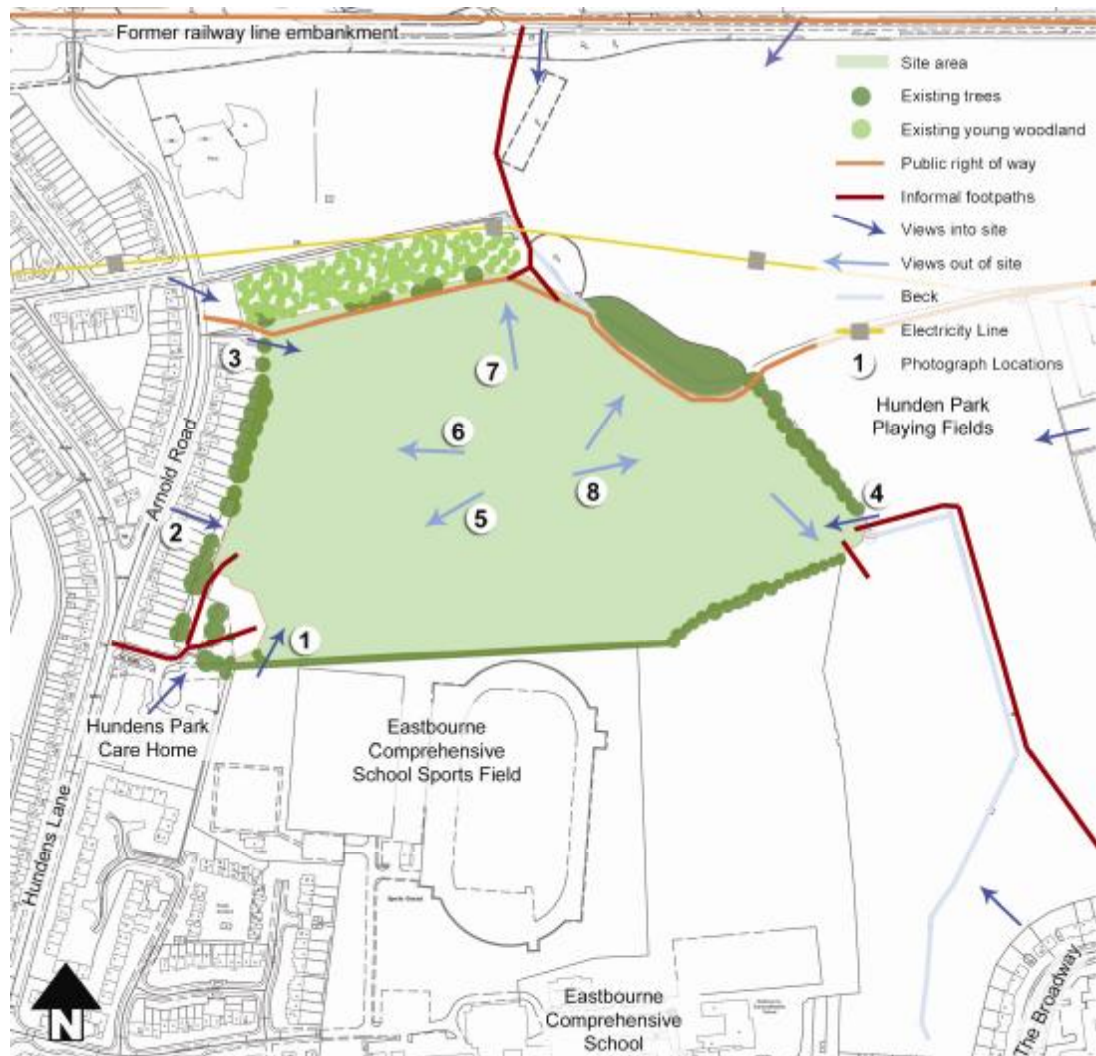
Former railway line embankment

Site area
Existing trees
Existing young woodland
Public right of way
Informal footpaths
Views into site
Views out of site
Beck
Electricity Line
1 Photograph Locations

Hunden Park Playing Fields

3
7
6
8
5
2
4
1

Arnold Road

Hundens Park Care Home

Eastbourne Comprehensive School Sports Field

Hundens Lane

Eastbourne Comprehensive School

The Broadway

N